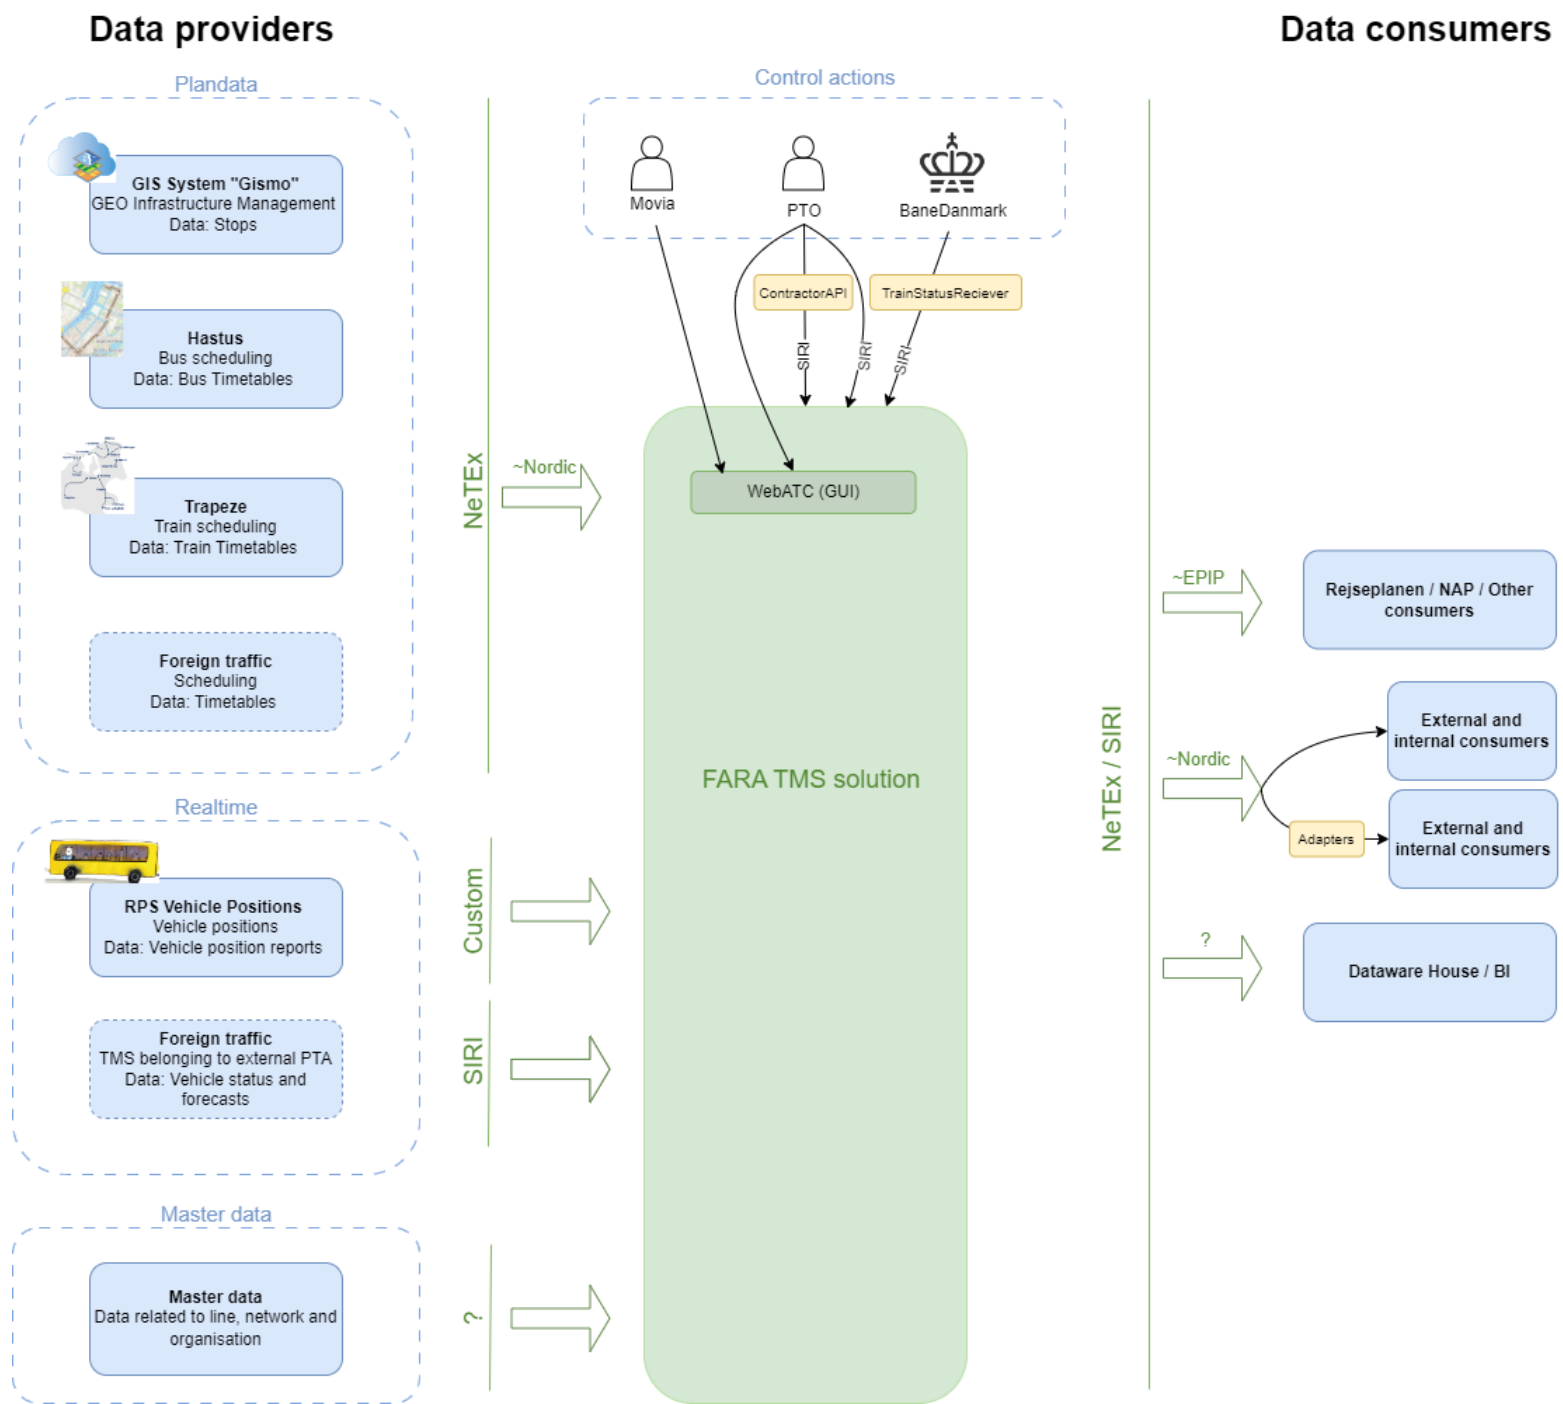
Data providers

Data consumers

Plandata

GIS System "Gismo"
GEO Infrastructure Management
Data: Stops

Hastus
Bus scheduling
Data: Bus Timetables

Trapeze
Train scheduling
Data: Train Timetables

Foreign traffic
Scheduling
Data: Timetables

Realtime

RPS Vehicle Positions
Vehicle positions
Data: Vehicle position reports

Foreign traffic
TMS belonging to external PTA
Data: Vehicle status and forecasts

Master data

Master data
Data related to line, network and organisation

Control actions

Movia

PTO

BaneDanmark

ContractorAPI

TrainStatusReciever

SIRI

SIRI

SIRI

NeTEx

~Nordic

WebATC (GUI)

FARA TMS solution

Custom

SIRI

?

NeTEx / SIRI

~EPIP

Rejseplanen / NAP / Other consumers

~Nordic

External and internal consumers

Adapters

External and internal consumers

?

Dataware House / BI